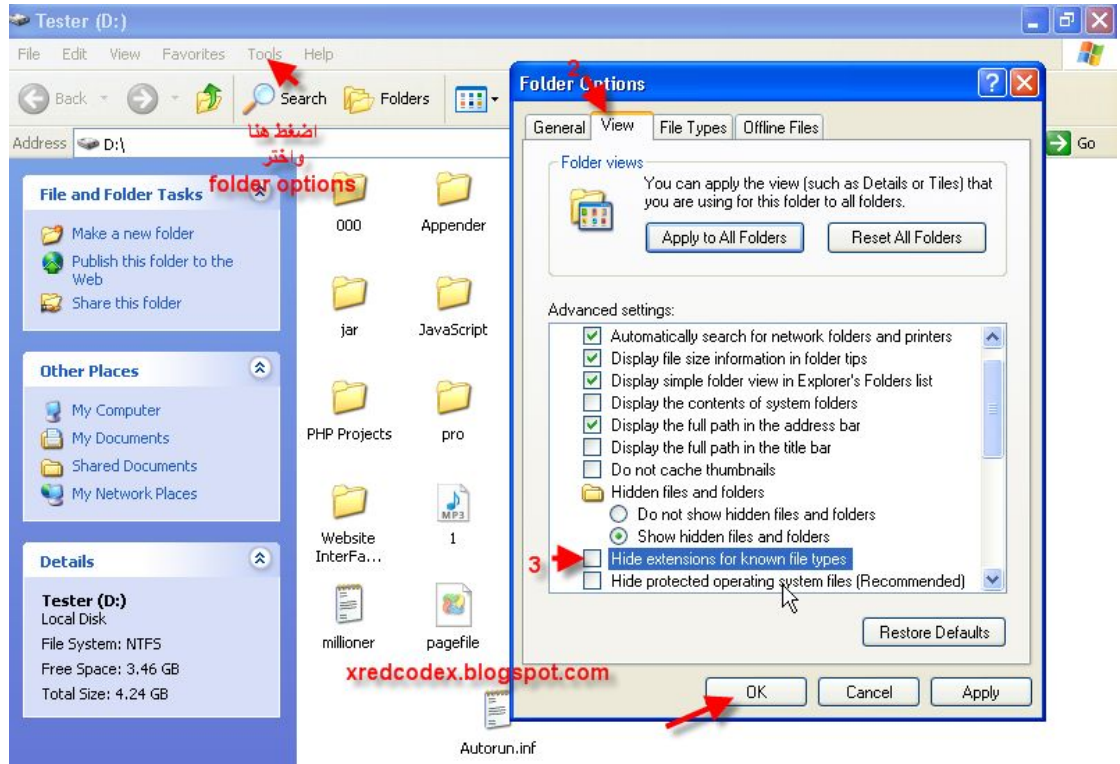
Tester (D:)

File Edit View Favorites Tools Help

Back Search Folders

Address D:\

Go

اضغط هنا
واختر
folder options

File and Folder Tasks

Make a new folder
Publish this folder to the Web
Share this folder

Other Places

My Computer
My Documents
Shared Documents
My Network Places

Details

Tester (D:)
Local Disk
File System: NTFS
Free Space: 3.46 GB
Total Size: 4.24 GB

000
Appender
jar
JavaScript
PHP Projects
pro
Website InterFa...
1
millioner
pagefile
Autorun.inf

xredcodex.blogspot.com

Folder Options

2

General View File Types Offline Files

Folder views

You can apply the view (such as Details or Tiles) that you are using for this folder to all folders.

Apply to All Folders Reset All Folders

Advanced settings:

Automatically search for network folders and printers
Display file size information in folder tips
Display simple folder view in Explorer's Folders list
Display the contents of system folders
Display the full path in the address bar
Display the full path in the title bar
Do not cache thumbnails
Hidden files and folders
Do not show hidden files and folders
Show hidden files and folders
3
Hide extensions for known file types
Hide protected operating system files (Recommended)

Restore Defaults

OK Cancel Apply